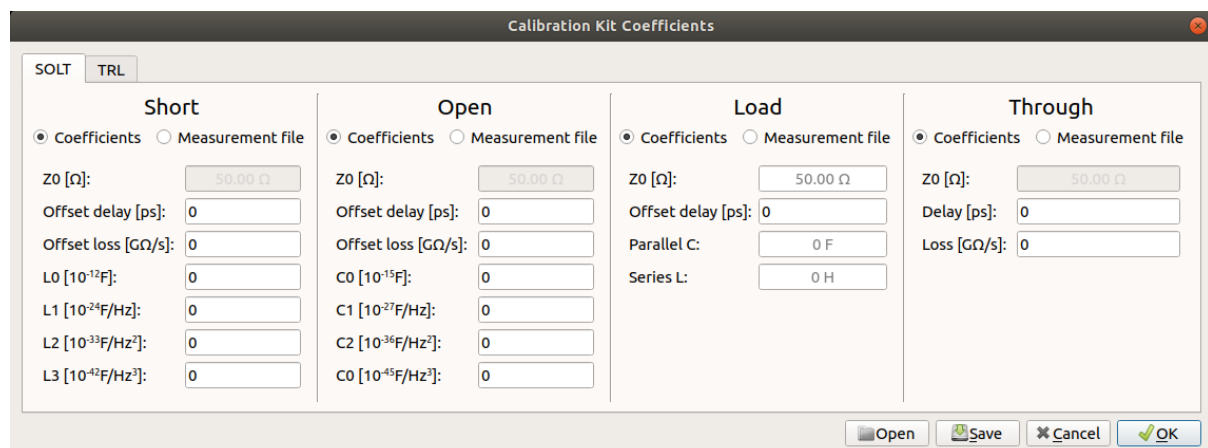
Calibration Kit Coefficients

SOLT TRL

Short
Coefficients Measurement file
Z0 [Ω]: 50.00 Ω
Offset delay [ps]: 0
Offset loss [GΩ/s]: 0
L0 [$10^{-12}$F]: 0
L1 [$10^{-24}$F/Hz]: 0
L2 [$10^{-33}$F/Hz$^2$]: 0
L3 [$10^{-42}$F/Hz$^3$]: 0

Open
Coefficients Measurement file
Z0 [Ω]: 50.00 Ω
Offset delay [ps]: 0
Offset loss [GΩ/s]: 0
C0 [$10^{-15}$F]: 0
C1 [$10^{-27}$F/Hz]: 0
C2 [$10^{-36}$F/Hz$^2$]: 0
C0 [$10^{-45}$F/Hz$^3$]: 0

Load
Coefficients Measurement file
Z0 [Ω]: 50.00 Ω
Offset delay [ps]: 0
Parallel C: 0 F
Series L: 0 H

Through
Coefficients Measurement file
Z0 [Ω]: 50.00 Ω
Delay [ps]: 0
Loss [GΩ/s]: 0

Open Save Cancel OK